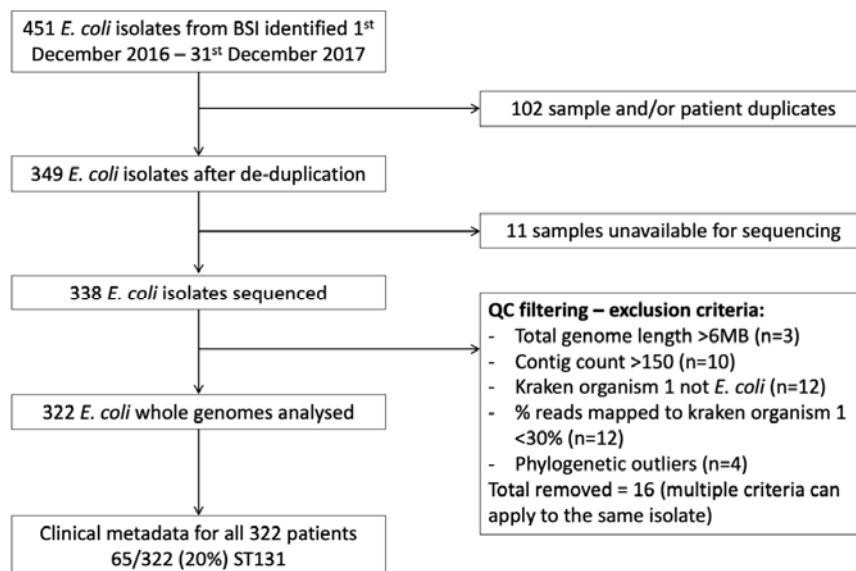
451 E. coli isolates from BSI identified 1st December 2016 – 31st December 2017

102 sample and/or patient duplicates

349 E. coli isolates after de-duplication

11 samples unavailable for sequencing

338 E. coli isolates sequenced

QC filtering – exclusion criteria:
- Total genome length >6MB (n=3)
- Contig count >150 (n=10)
- Kraken organism 1 not E. coli (n=12)
- % reads mapped to kraken organism 1 <30% (n=12)
- Phylogenetic outliers (n=4)
Total removed = 16 (multiple criteria can apply to the same isolate)

322 E. coli whole genomes analysed

Clinical metadata for all 322 patients
65/322 (20%) ST131